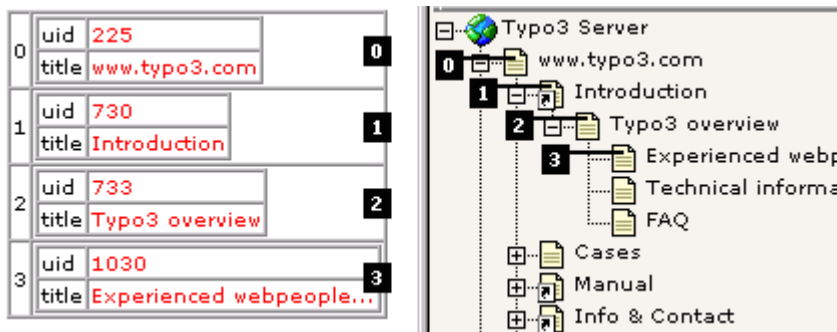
|   |   |   |
|---|---|---|
| 0 | uid | 225 |
|   | title | www.typo3.com |
| 1 | uid | 730 |
|   | title | Introduction |
| 2 | uid | 733 |
|   | title | Typo3 overview |
| 3 | uid | 1030 |
|   | title | Experienced webpeople... |

0
1
2
3

Typo3 Server
0 www.typo3.com
1 Introduction
2 Typo3 overview
3 Experienced webp
Technical informa
FAQ
Cases
Manual
Info & Contact